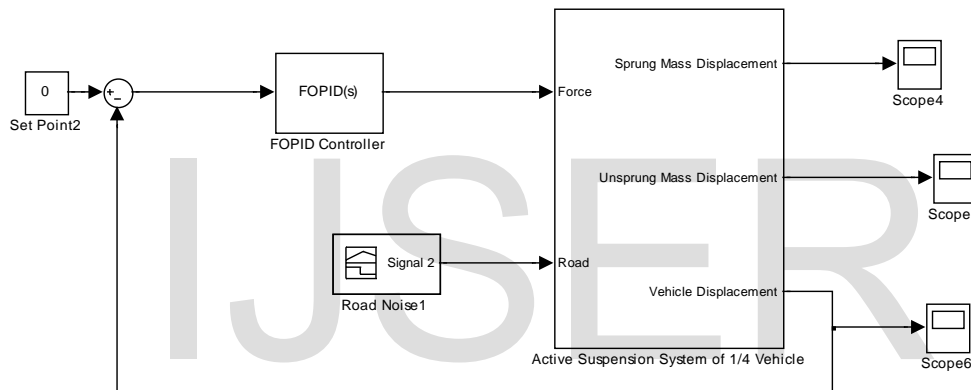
0

Set Point2

+
-

FOPID(s)

FOPID Controller

Force

Road

Sprung Mass Displacement

Unsprung Mass Displacement

Vehicle Displacement

Active Suspension System of 1/4 Vehicle

Scope4

Scope

Scope6

Signal 2

Road Noise1

IJSER